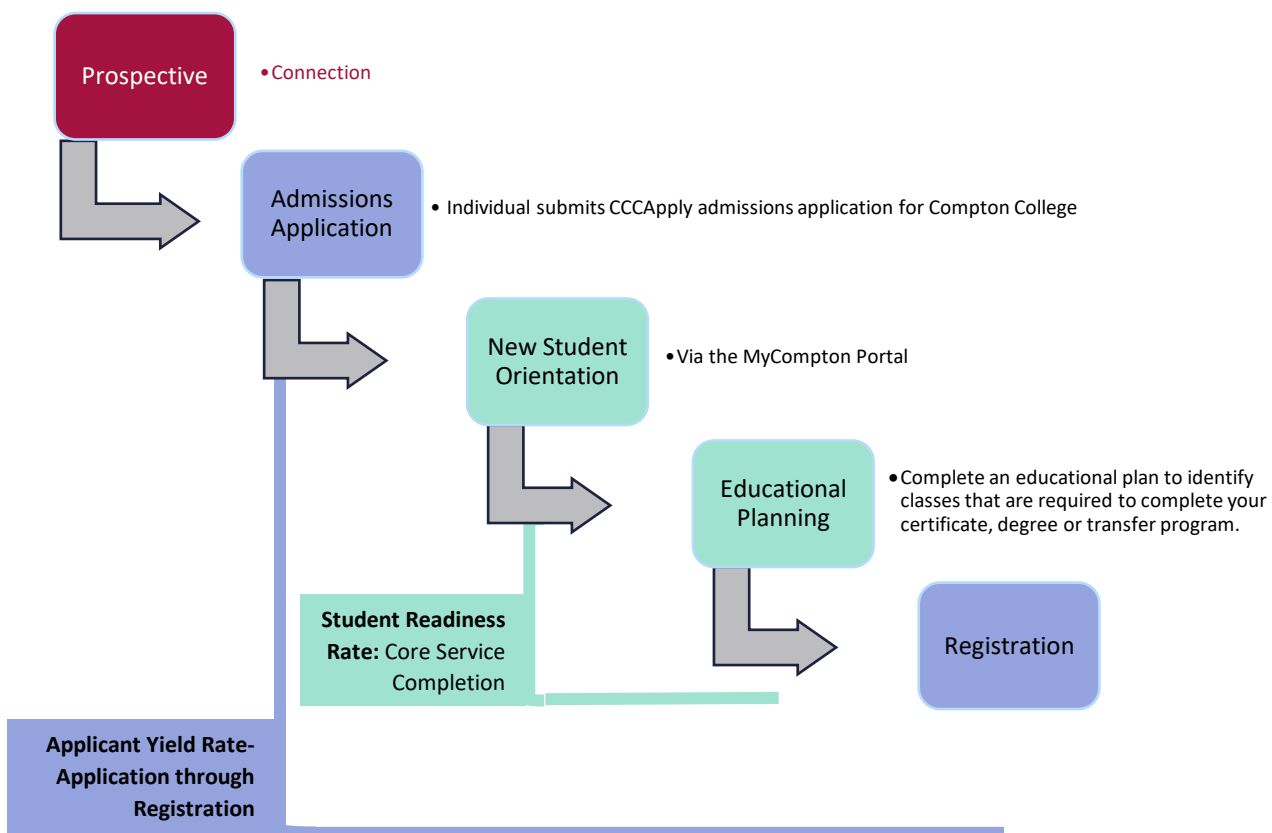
Prospective

• Connection

Admissions Application

• Individual submits CCCApply admissions application for Compton College

New Student Orientation

• Via the MyCompton Portal

Educational Planning

• Complete an educational plan to identify classes that are required to complete your certificate, degree or transfer program.

Registration

**Student Readiness Rate:** Core Service Completion

**Applicant Yield Rate- Application through Registration**